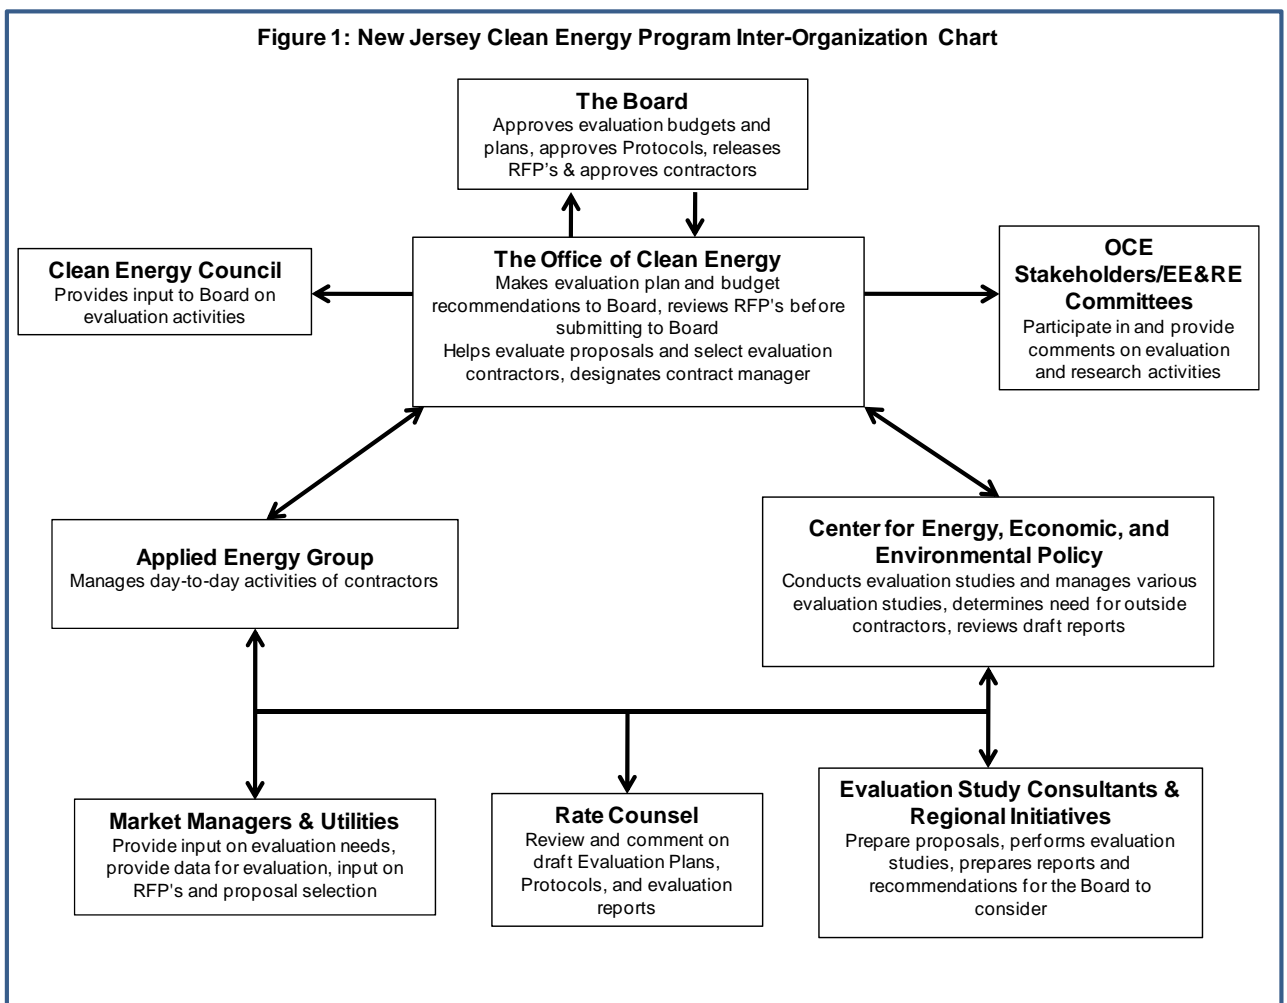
Figure 1: New Jersey Clean Energy Program Inter-Organization Chart

The Board
Approves evaluation budgets and plans, approves Protocols, releases RFP's & approves contractors

Clean Energy Council
Provides input to Board on evaluation activities

The Office of Clean Energy
Makes evaluation plan and budget recommendations to Board, reviews RFP's before submitting to Board
Helps evaluate proposals and select evaluation contractors, designates contract manager

OCE Stakeholders/EE&RE Committees
Participate in and provide comments on evaluation and research activities

Applied Energy Group
Manages day-to-day activities of contractors

Center for Energy, Economic, and Environmental Policy
Conducts evaluation studies and manages various evaluation studies, determines need for outside contractors, reviews draft reports

Market Managers & Utilities
Provide input on evaluation needs, provide data for evaluation, input on RFP's and proposal selection

Rate Counsel
Review and comment on draft Evaluation Plans, Protocols, and evaluation reports

Evaluation Study Consultants & Regional Initiatives
Prepare proposals, performs evaluation studies, prepares reports and recommendations for the Board to consider